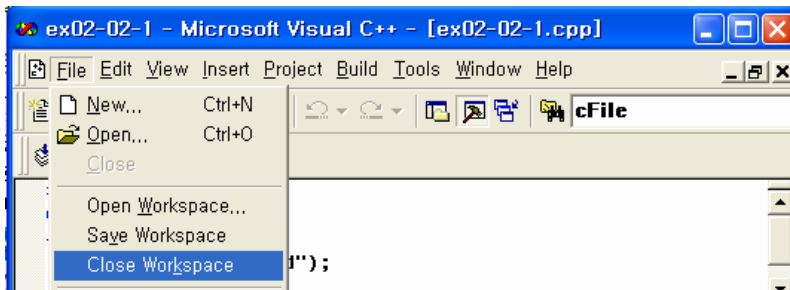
ex02-02-1 - Microsoft Visual C++ - [ex02-02-1.cpp]

File Edit View Insert Project Build Tools Window Help

New... Ctrl+N
Open... Ctrl+O
Close

Open Workspace...
Save Workspace
Close Workspace

cFile

d");